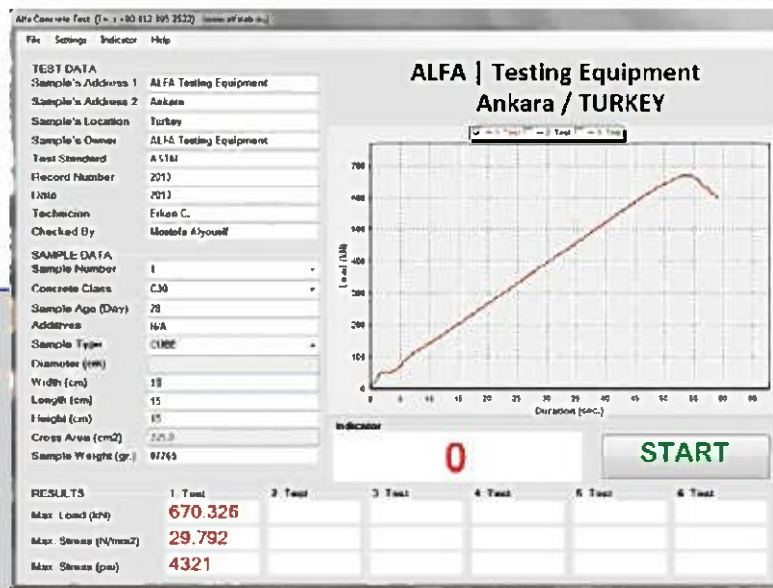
Alfa Concrete Test (Tel.: +90 312 395 2522) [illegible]

File Settings Indicator Help

TEST DATA

Sample's Address 1 ALFA Testing Equipment

Sample's Address 2 Ankara

Sample's Location Turkey

Sample's Owner ALFA Testing Equipment

Test Standard ASTM

Record Number 2013

Date 2013

Technician Erkan C.

Checked By Mostafa Alyousif

SAMPLE DATA

Sample Number 1

Concrete Class C30

Sample Age (Day) 28

Additives N/A

Sample Type CUBE

Diameter (cm)

Width (cm) 15

Length (cm) 15

Height (cm) 15

Cross Area (cm2) 225.0

Sample Weight (gr.) 07769

ALFA | Testing Equipment
Ankara / TURKEY

1. Test 2. Test 3. Test

700
600
500
400
300
200
100
0

Load (kN)

0 5 10 15 20 25 30 35 40 45 50 55 60 65 70

Duration (sec.)

Indicator

0

START

| RESULTS | 1. Test | 2. Test | 3. Test | 4. Test | 5. Test | 6. Test |
|---|---|---|---|---|---|---|
| Max. Load (kN) | 670.326 | | | | | |
| Max. Stress (N/mm2) | 29.792 | | | | | |
| Max. Stress (psi) | 4321 | | | | | |